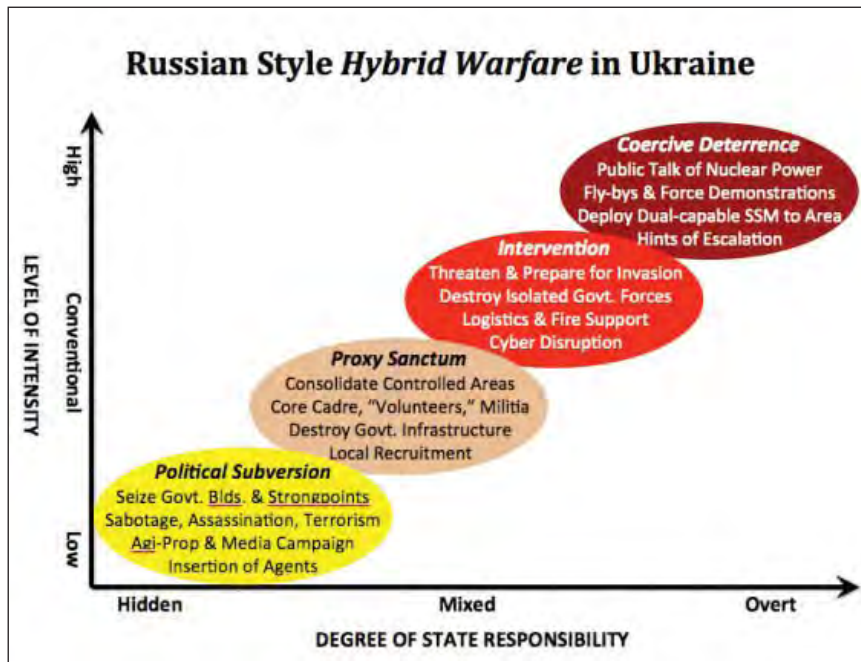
Russian Style *Hybrid Warfare* in Ukraine

High

Conventional

Low

LEVEL OF INTENSITY

Coercive Deterrence
Public Talk of Nuclear Power
Fly-bys & Force Demonstrations
Deploy Dual-capable SSM to Area
Hints of Escalation

Intervention
Threaten & Prepare for Invasion
Destroy Isolated Govt. Forces
Logistics & Fire Support
Cyber Disruption

Proxy Sanctum
Consolidate Controlled Areas
Core Cadre, "Volunteers," Militia
Destroy Govt. Infrastructure
Local Recruitment

Political Subversion
Seize Govt. Blds. & Strongpoints
Sabotage, Assassination, Terrorism
Agi-Prop & Media Campaign
Insertion of Agents

Hidden

Mixed

Overt

DEGREE OF STATE RESPONSIBILITY